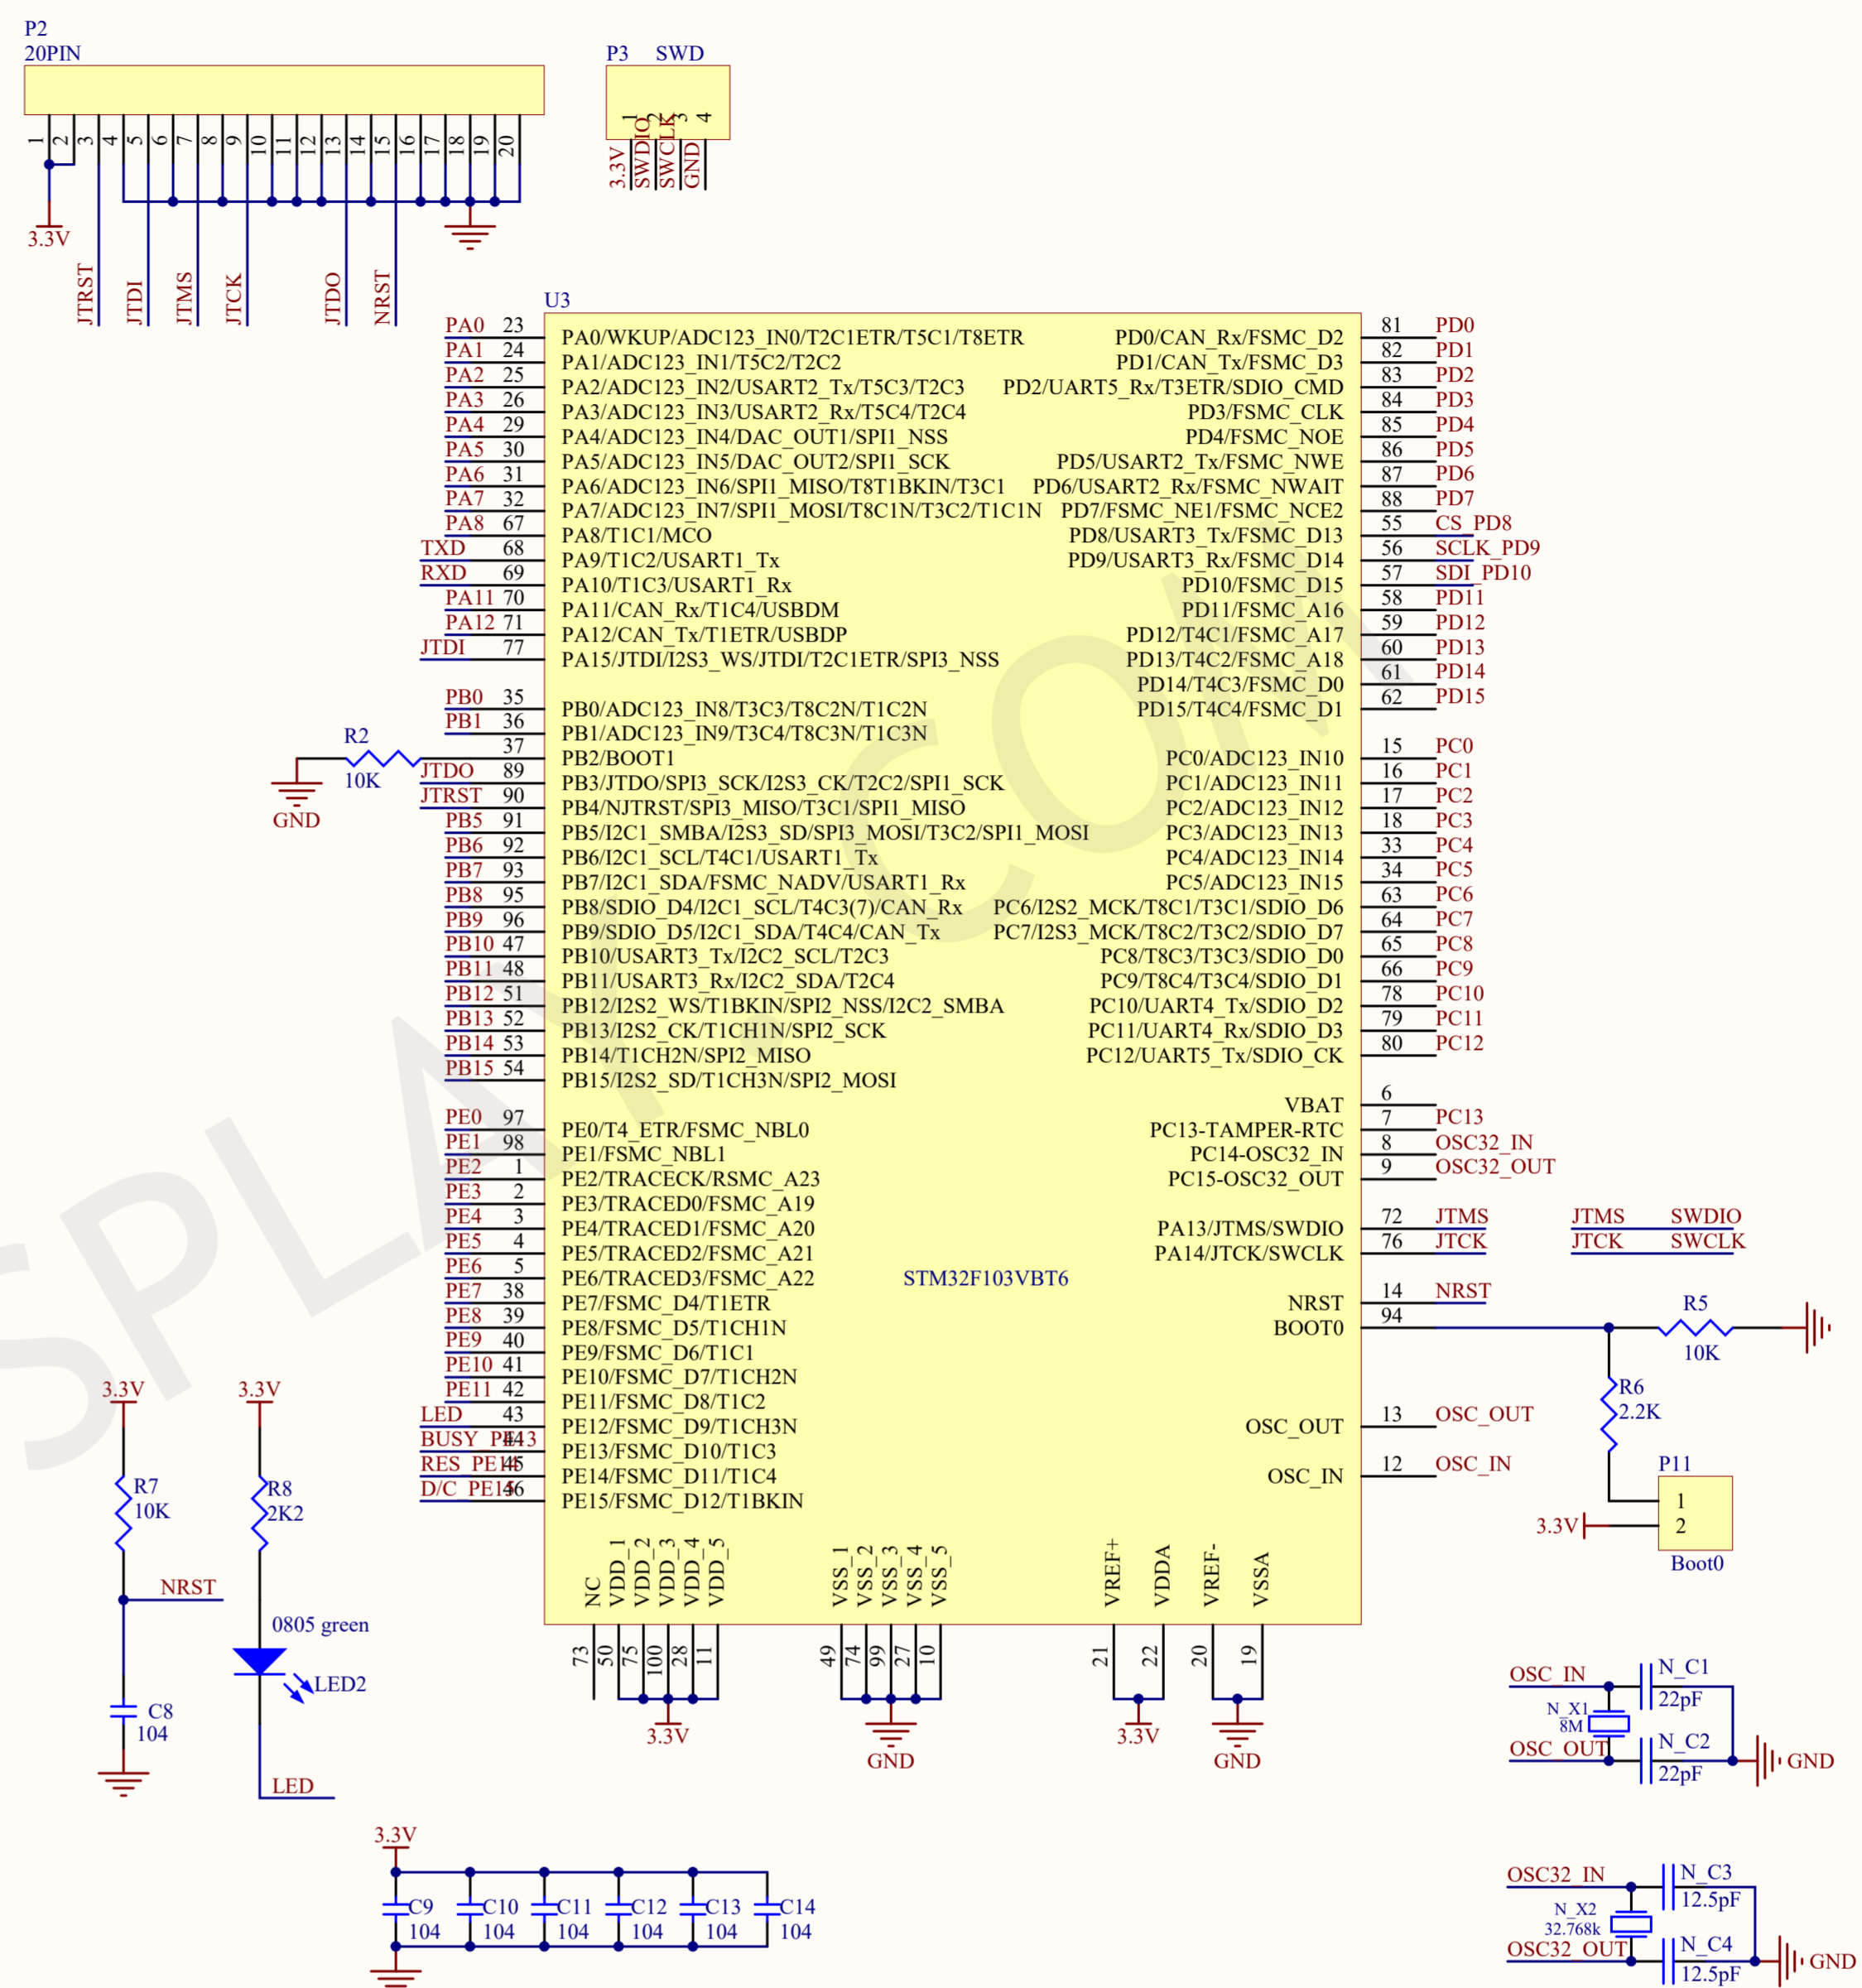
P2
20PIN
1 2 3 4 5 6 7 8 9 10 11 12 13 14 15 16 17 18 19 20
3.3V
JTRST JTDI JTMS JTCK JTDO NRST

P3 SWD
1 2 3 4
3.3V SWDIO SWCLK GND

U3

| | | | | | |
|---|---|---|---|---|---|
| PA0 | 23 | PA0/WKUP/ADC123_IN0/T2C1ETR/T5C1/T8ETR | PD0/CAN_Rx/FSMC_D2 | 81 | PD0 |
| PA1 | 24 | PA1/ADC123_IN1/T5C2/T2C2 | PD1/CAN_Tx/FSMC_D3 | 82 | PD1 |
| PA2 | 25 | PA2/ADC123_IN2/USART2_Tx/T5C3/T2C3 | PD2/UART5_Rx/T3ETR/SDIO_CMD | 83 | PD2 |
| PA3 | 26 | PA3/ADC123_IN3/USART2_Rx/T5C4/T2C4 | PD3/FSMC_CLK | 84 | PD3 |
| PA4 | 29 | PA4/ADC123_IN4/DAC_OUT1/SPI1_NSS | PD4/FSMC_NOE | 85 | PD4 |
| PA5 | 30 | PA5/ADC123_IN5/DAC_OUT2/SPI1_SCK | PD5/USART2_Tx/FSMC_NWE | 86 | PD5 |
| PA6 | 31 | PA6/ADC123_IN6/SPI1_MISO/T8T1BKIN/T3C1 | PD6/USART2_Rx/FSMC_NWAIT | 87 | PD6 |
| PA7 | 32 | PA7/ADC123_IN7/SPI1_MOSI/T8C1N/T3C2/T1C1N | PD7/FSMC_NE1/FSMC_NCE2 | 88 | PD7 |
| PA8 | 67 | PA8/T1C1/MCO | PD8/USART3_Tx/FSMC_D13 | 55 | CS_PD8 |
| TXD | 68 | PA9/T1C2/USART1_Tx | PD9/USART3_Rx/FSMC_D14 | 56 | SCLK_PD9 |
| RXD | 69 | PA10/T1C3/USART1_Rx | PD10/FSMC_D15 | 57 | SDI_PD10 |
| PA11 | 70 | PA11/CAN_Rx/T1C4/USBDM | PD11/FSMC_A16 | 58 | PD11 |
| PA12 | 71 | PA12/CAN_Tx/T1ETR/USBDP | PD12/T4C1/FSMC_A17 | 59 | PD12 |
| JTDI | 77 | PA15/JTDI/I2S3_WS/JTDI/T2C1ETR/SPI3_NSS | PD13/T4C2/FSMC_A18 | 60 | PD13 |
| | | | PD14/T4C3/FSMC_D0 | 61 | PD14 |
| PB0 | 35 | PB0/ADC123_IN8/T3C3/T8C2N/T1C2N | PD15/T4C4/FSMC_D1 | 62 | PD15 |
| PB1 | 36 | PB1/ADC123_IN9/T3C4/T8C3N/T1C3N | | | |
| | 37 | PB2/BOOT1 | PC0/ADC123_IN10 | 15 | PC0 |
| JTDO | 89 | PB3/JTDO/SPI3_SCK/I2S3_CK/T2C2/SPI1_SCK | PC1/ADC123_IN11 | 16 | PC1 |
| JTRST | 90 | PB4/NJTRST/SPI3_MISO/T3C1/SPI1_MISO | PC2/ADC123_IN12 | 17 | PC2 |
| PB5 | 91 | PB5/I2C1_SMBA/I2S3_SD/SPI3_MOSI/T3C2/SPI1_MOSI | PC3/ADC123_IN13 | 18 | PC3 |
| PB6 | 92 | PB6/I2C1_SCL/T4C1/USART1_Tx | PC4/ADC123_IN14 | 33 | PC4 |
| PB7 | 93 | PB7/I2C1_SDA/FSMC_NADV/USART1_Rx | PC5/ADC123_IN15 | 34 | PC5 |
| PB8 | 95 | PB8/SDIO_D4/I2C1_SCL/T4C3(7)/CAN_Rx | PC6/I2S2_MCK/T8C1/T3C1/SDIO_D6 | 63 | PC6 |
| PB9 | 96 | PB9/SDIO_D5/I2C1_SDA/T4C4/CAN_Tx | PC7/I2S3_MCK/T8C2/T3C2/SDIO_D7 | 64 | PC7 |
| PB10 | 47 | PB10/USART3_Tx/I2C2_SCL/T2C3 | PC8/T8C3/T3C3/SDIO_D0 | 65 | PC8 |
| PB11 | 48 | PB11/USART3_Rx/I2C2_SDA/T2C4 | PC9/T8C4/T3C4/SDIO_D1 | 66 | PC9 |
| PB12 | 51 | PB12/I2S2_WS/T1BKIN/SPI2_NSS/I2C2_SMBA | PC10/UART4_Tx/SDIO_D2 | 78 | PC10 |
| PB13 | 52 | PB13/I2S2_CK/T1CH1N/SPI2_SCK | PC11/UART4_Rx/SDIO_D3 | 79 | PC11 |
| PB14 | 53 | PB14/T1CH2N/SPI2_MISO | PC12/UART5_Tx/SDIO_CK | 80 | PC12 |
| PB15 | 54 | PB15/I2S2_SD/T1CH3N/SPI2_MOSI | | | |
| | | | VBAT | 6 | |
| PE0 | 97 | PE0/T4_ETR/FSMC_NBL0 | PC13-TAMPER-RTC | 7 | PC13 |
| PE1 | 98 | PE1/FSMC_NBL1 | PC14-OSC32_IN | 8 | OSC32_IN |
| PE2 | 1 | PE2/TRACECK/RSMC_A23 | PC15-OSC32_OUT | 9 | OSC32_OUT |
| PE3 | 2 | PE3/TRACED0/FSMC_A19 | | | |
| PE4 | 3 | PE4/TRACED1/FSMC_A20 | PA13/JTMS/SWDIO | 72 | JTMS |
| PE5 | 4 | PE5/TRACED2/FSMC_A21 | PA14/JTCK/SWCLK | 76 | JTCK |
| PE6 | 5 | PE6/TRACED3/FSMC_A22 | | | |
| PE7 | 38 | PE7/FSMC_D4/T1ETR | NRST | 14 | NRST |
| PE8 | 39 | PE8/FSMC_D5/T1CH1N | BOOT0 | 94 | |
| PE9 | 40 | PE9/FSMC_D6/T1C1 | | | |
| PE10 | 41 | PE10/FSMC_D7/T1CH2N | | | |
| PE11 | 42 | PE11/FSMC_D8/T1C2 | | | |
| LED | 43 | PE12/FSMC_D9/T1CH3N | OSC_OUT | 13 | OSC_OUT |
| BUSY_PE13 | 44 | PE13/FSMC_D10/T1C3 | | | |
| RES_PE14 | 45 | PE14/FSMC_D11/T1C4 | OSC_IN | 12 | OSC_IN |
| D/C_PE15 | 46 | PE15/FSMC_D12/T1BKIN | | | |

STM32F103VBT6
NC VDD_1 VDD_2 VDD_3 VDD_4 VDD_5 VSS_1 VSS_2 VSS_3 VSS_4 VSS_5 VREF+ VDDA VREF- VSSA
73 50 75 100 28 11 49 74 99 27 10 21 22 20 19
3.3V GND 3.3V GND

R2 10K GND

JTMS SWDIO
JTCK SWCLK

R5 10K
R6 2.2K
P11 1 2 3.3V Boot0

3.3V R7 10K NRST C8 104
3.3V R8 2K2 0805 green LED2 LED

OSC_IN N_C1 22pF N_X1 8M OSC_OUT N_C2 22pF GND

3.3V C9 104 C10 104 C11 104 C12 104 C13 104 C14 104

OSC32_IN N_C3 12.5pF N_X2 32.768k OSC32_OUT N_C4 12.5pF GND